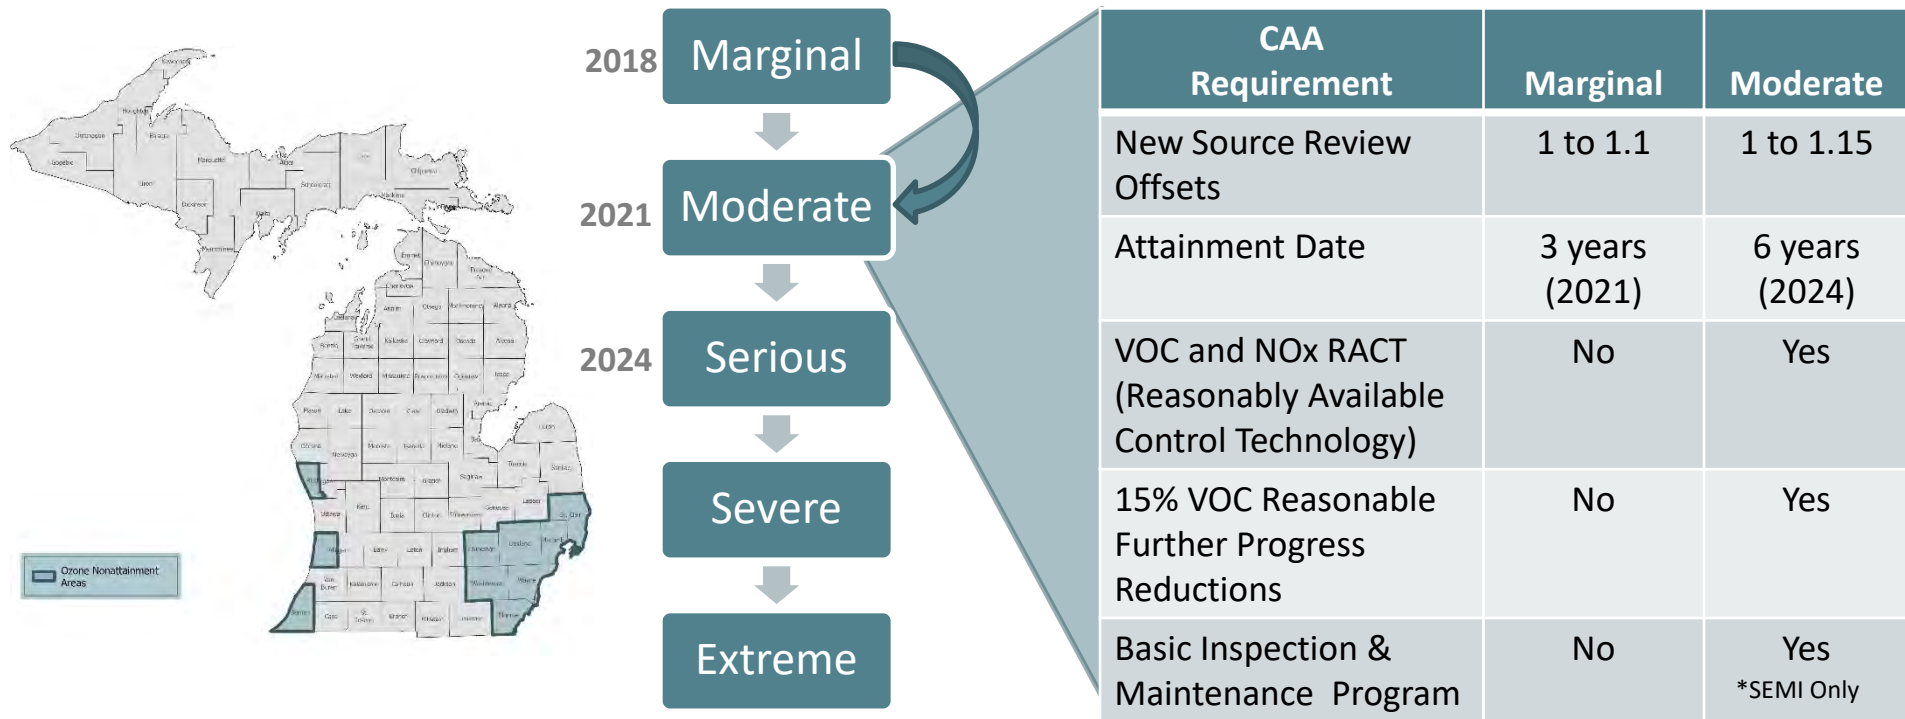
Ozone Nonattainment Areas

2018 Marginal

2021 Moderate

2024 Serious

Severe

Extreme

| CAA Requirement | Marginal | Moderate |
|---|---|---|
| New Source Review Offsets | 1 to 1.1 | 1 to 1.15 |
| Attainment Date | 3 years (2021) | 6 years (2024) |
| VOC and NOx RACT (Reasonably Available Control Technology) | No | Yes |
| 15% VOC Reasonable Further Progress Reductions | No | Yes |
| Basic Inspection & Maintenance Program | No | Yes *SEMI Only |